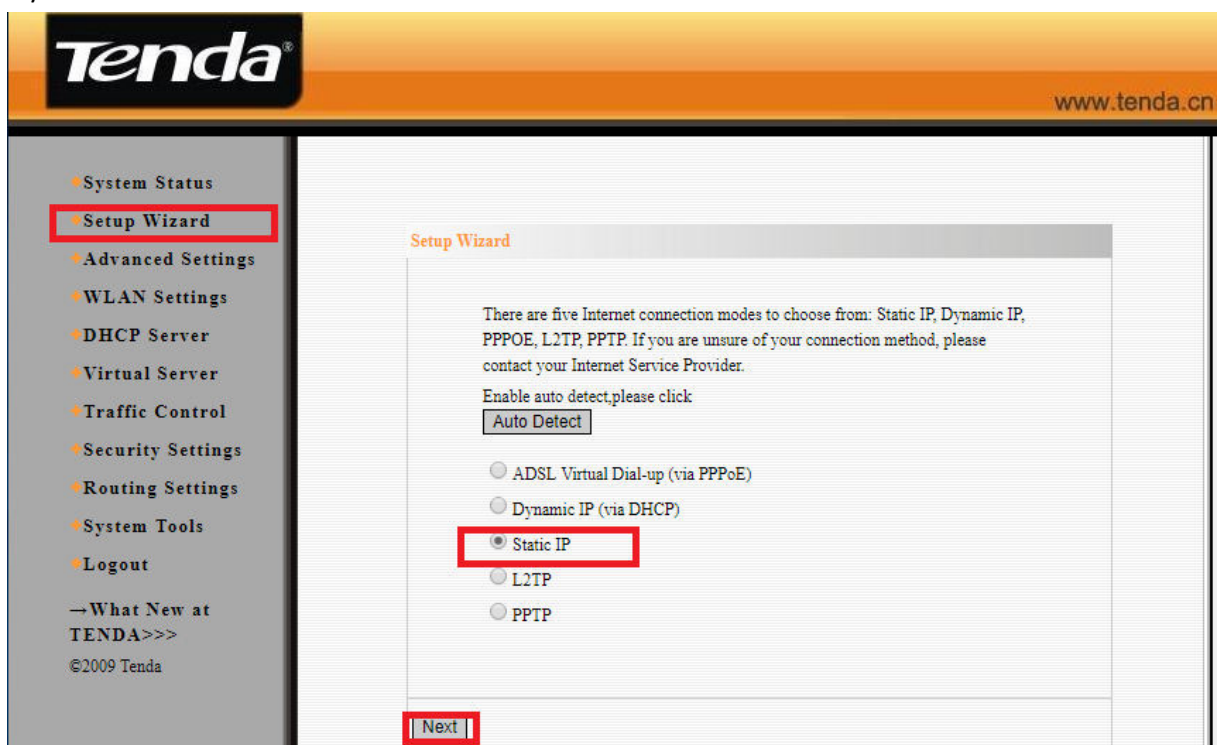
Tenda®

www.tenda.cn

System Status
Setup Wizard
Advanced Settings
WLAN Settings
DHCP Server
Virtual Server
Traffic Control
Security Settings
Routing Settings
System Tools
Logout

→What New at TENDA>>>

©2009 Tenda

Setup Wizard

There are five Internet connection modes to choose from: Static IP, Dynamic IP, PPPOE, L2TP, PPTP. If you are unsure of your connection method, please contact your Internet Service Provider.

Enable auto detect,please click

Auto Detect

ADSL Virtual Dial-up (via PPPoE)

Dynamic IP (via DHCP)

Static IP

L2TP

PPTP

Next